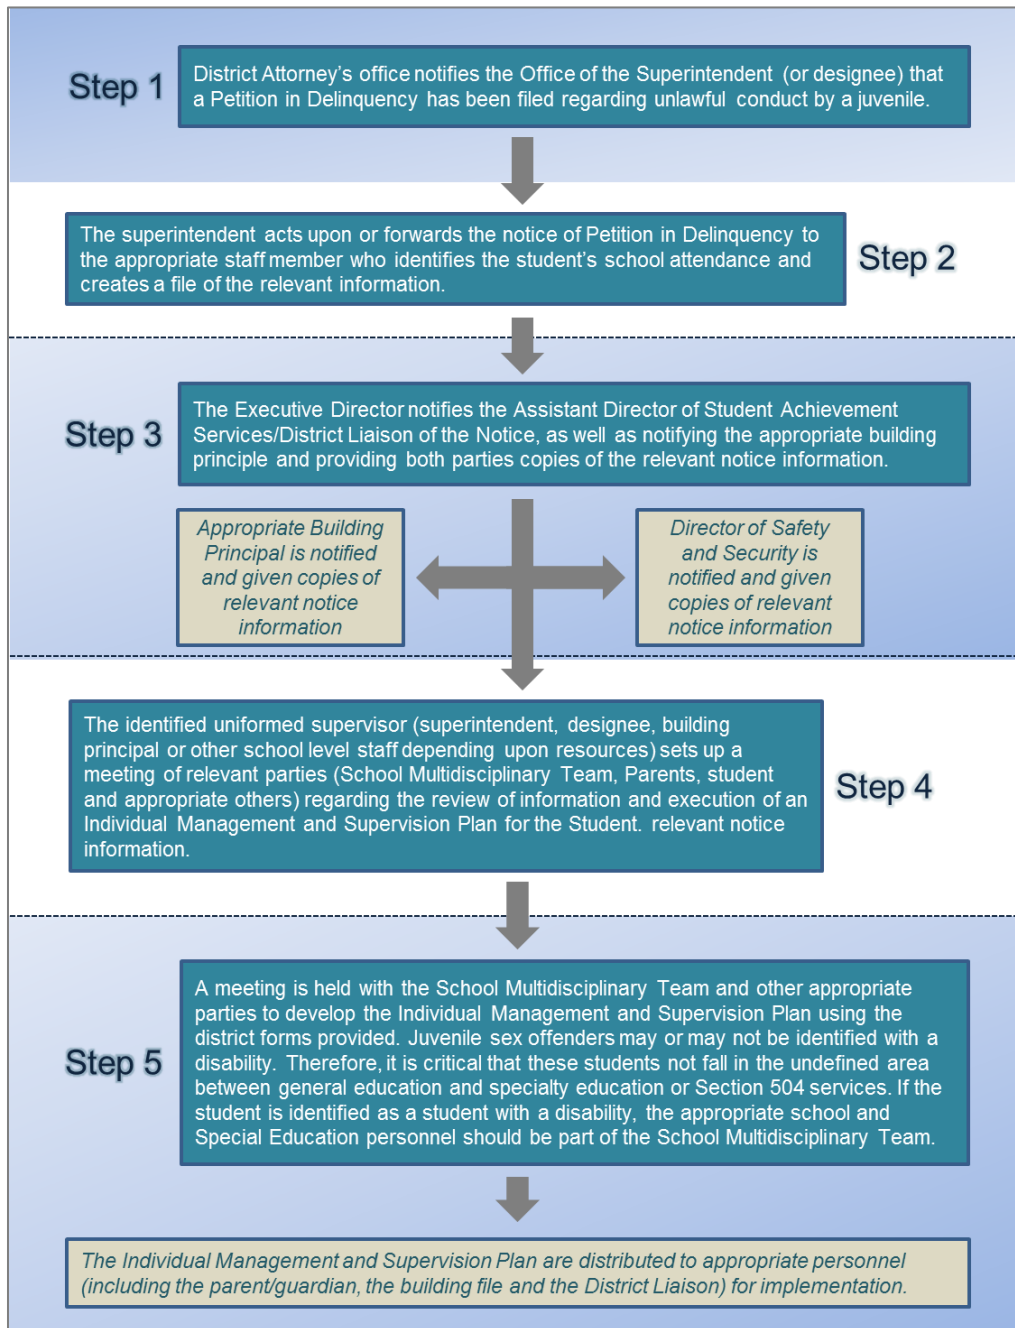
Step 1

District Attorney's office notifies the Office of the Superintendent (or designee) that a Petition in Delinquency has been filed regarding unlawful conduct by a juvenile.

The superintendent acts upon or forwards the notice of Petition in Delinquency to the appropriate staff member who identifies the student's school attendance and creates a file of the relevant information.

Step 2

Step 3

The Executive Director notifies the Assistant Director of Student Achievement Services/District Liaison of the Notice, as well as notifying the appropriate building principle and providing both parties copies of the relevant notice information.

Appropriate Building Principal is notified and given copies of relevant notice information

Director of Safety and Security is notified and given copies of relevant notice information

The identified uniformed supervisor (superintendent, designee, building principal or other school level staff depending upon resources) sets up a meeting of relevant parties (School Multidisciplinary Team, Parents, student and appropriate others) regarding the review of information and execution of an Individual Management and Supervision Plan for the Student. relevant notice information.

Step 4

Step 5

A meeting is held with the School Multidisciplinary Team and other appropriate parties to develop the Individual Management and Supervision Plan using the district forms provided. Juvenile sex offenders may or may not be identified with a disability. Therefore, it is critical that these students not fall in the undefined area between general education and specialty education or Section 504 services. If the student is identified as a student with a disability, the appropriate school and Special Education personnel should be part of the School Multidisciplinary Team.

The Individual Management and Supervision Plan are distributed to appropriate personnel (including the parent/guardian, the building file and the District Liaison) for implementation.